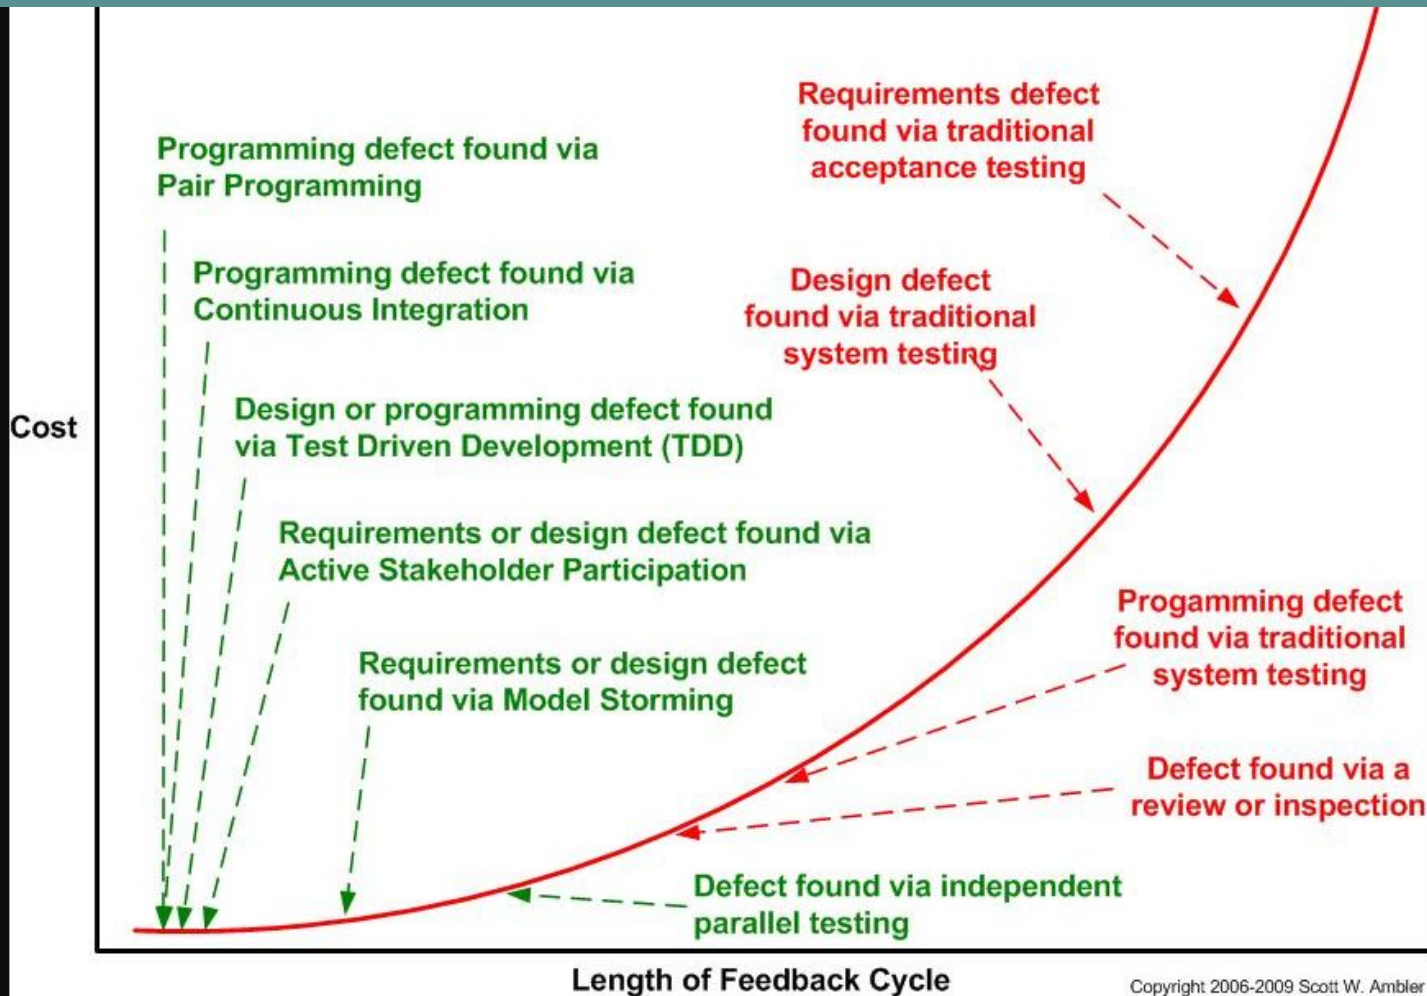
Cost

Programming defect found via Pair Programming

Programming defect found via Continuous Integration

Design or programming defect found via Test Driven Development (TDD)

Requirements or design defect found via Active Stakeholder Participation

Requirements or design defect found via Model Storming

Requirements defect found via traditional acceptance testing

Design defect found via traditional system testing

Progamming defect found via traditional system testing

Defect found via a review or inspection

Defect found via independent parallel testing

Length of Feedback Cycle

Copyright 2006-2009 Scott W. Ambler